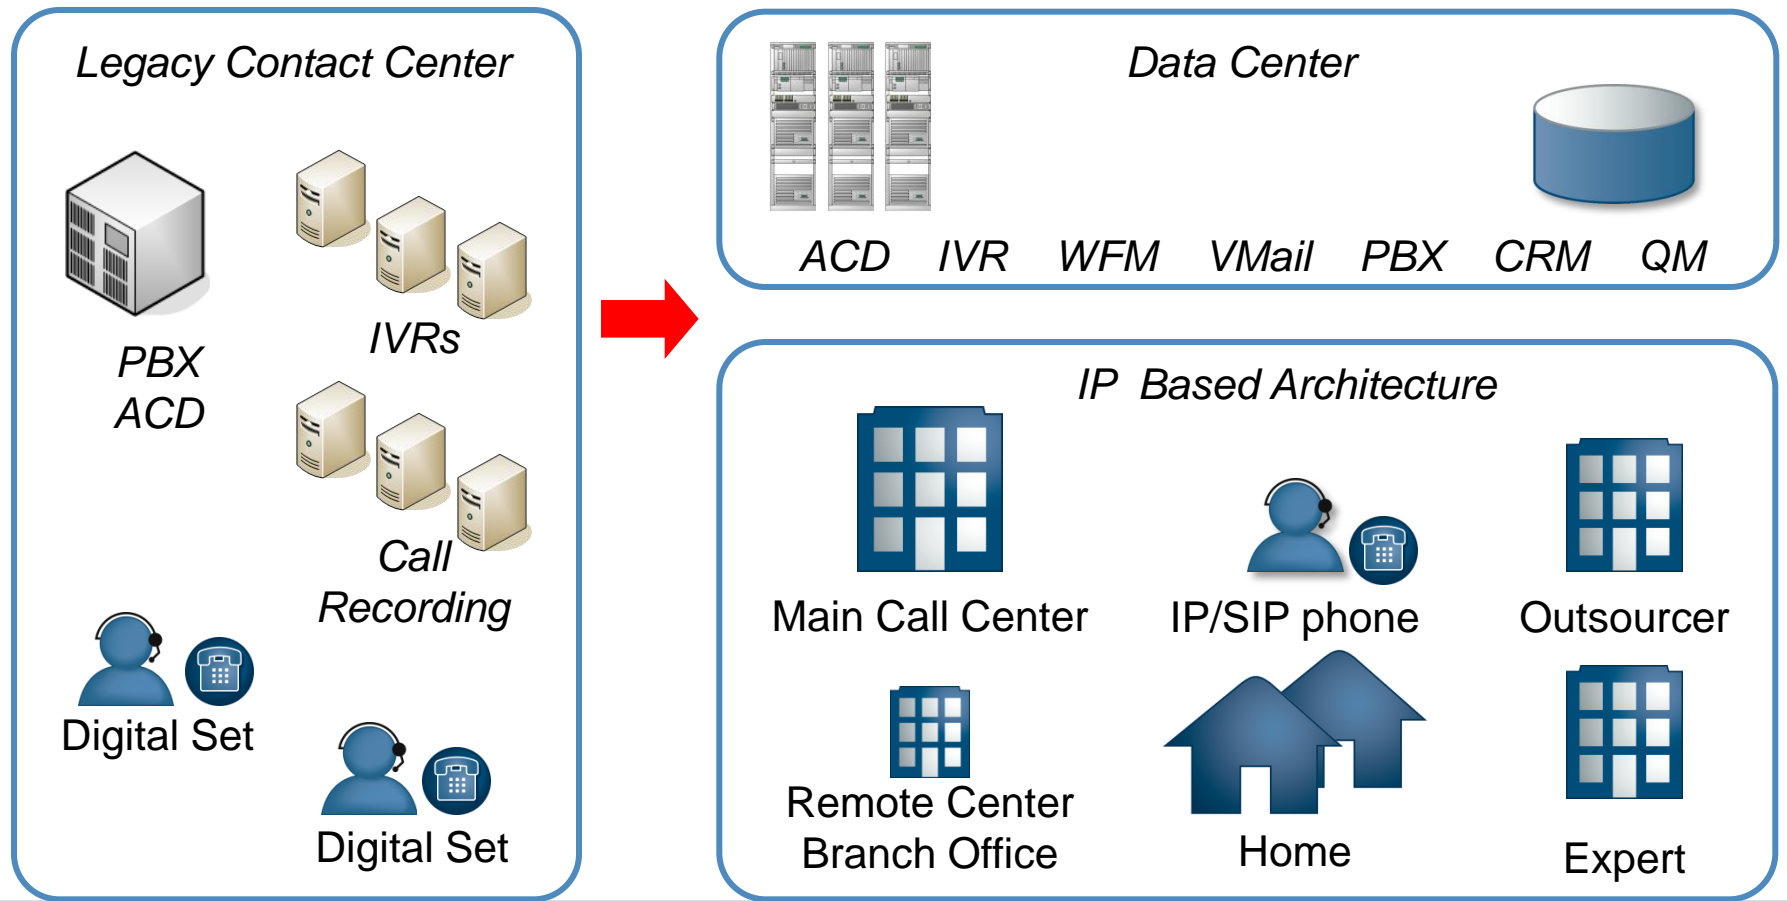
Legacy Contact Center

PBX
ACD

IVRs

Call
Recording

Digital Set

Digital Set

Data Center

ACD IVR WFM VMail PBX CRM QM

IP Based Architecture

Main Call Center

IP/SIP phone

Outsourcer

Remote Center
Branch Office

Home

Expert